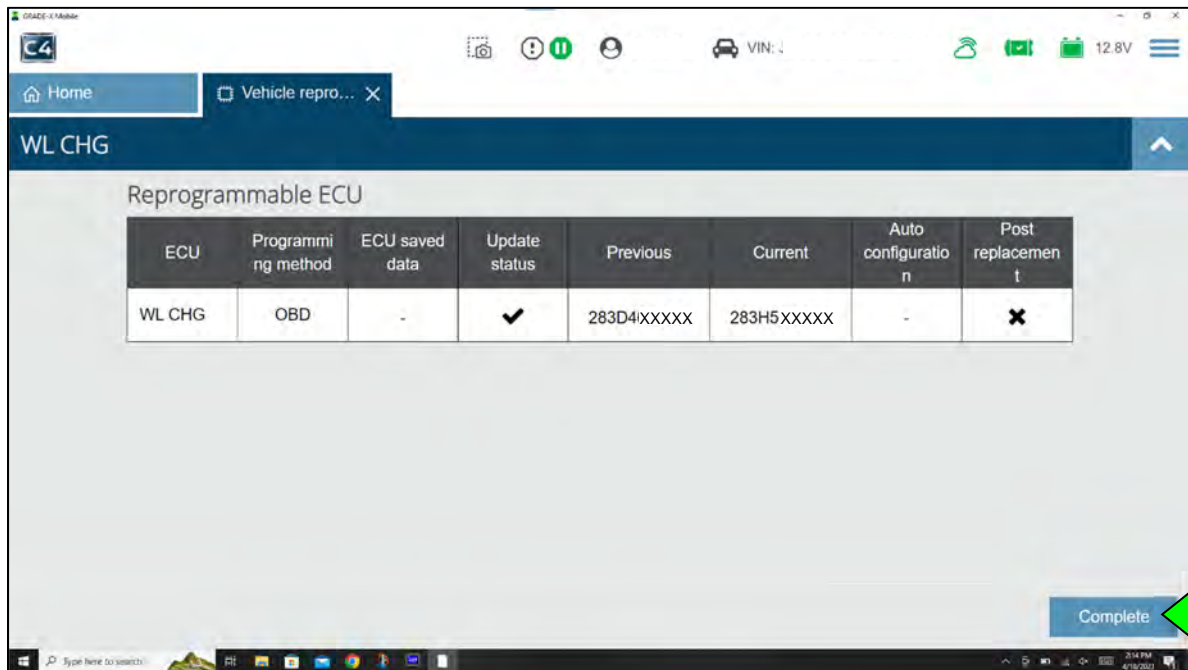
CONSULT-X Mobile

C4

VIN: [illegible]

12.8V

Home

Vehicle repro...

WL CHG

Reprogrammable ECU

| ECU | Programming method | ECU saved data | Update status | Previous | Current | Auto configuration | Post replacement |
|---|---|---|---|---|---|---|---|
| WL CHG | OBD | - | ✔ | 283D4XXXXX | 283H5XXXXX | - | ✖ |

Complete

Type here to search

2:14 PM
4/19/2023